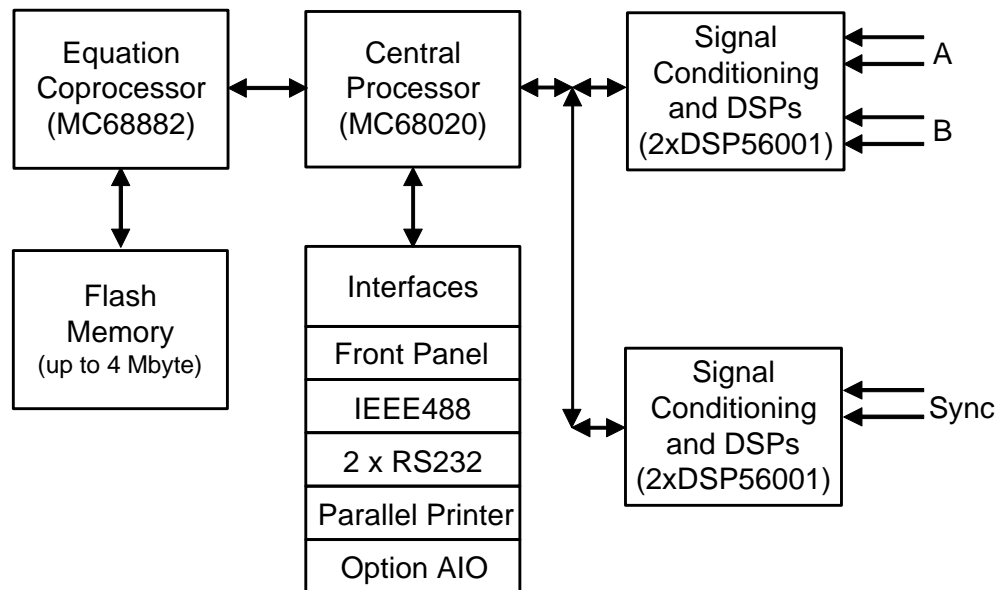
Equation Coprocessor (MC68882)

Central Processor (MC68020)

Signal Conditioning and DSPs (2xDSP56001)

A

B

Flash Memory (up to 4 Mbyte)

Interfaces

Front Panel

IEEE488

2 x RS232

Parallel Printer

Option AIO

Signal Conditioning and DSPs (2xDSP56001)

Sync